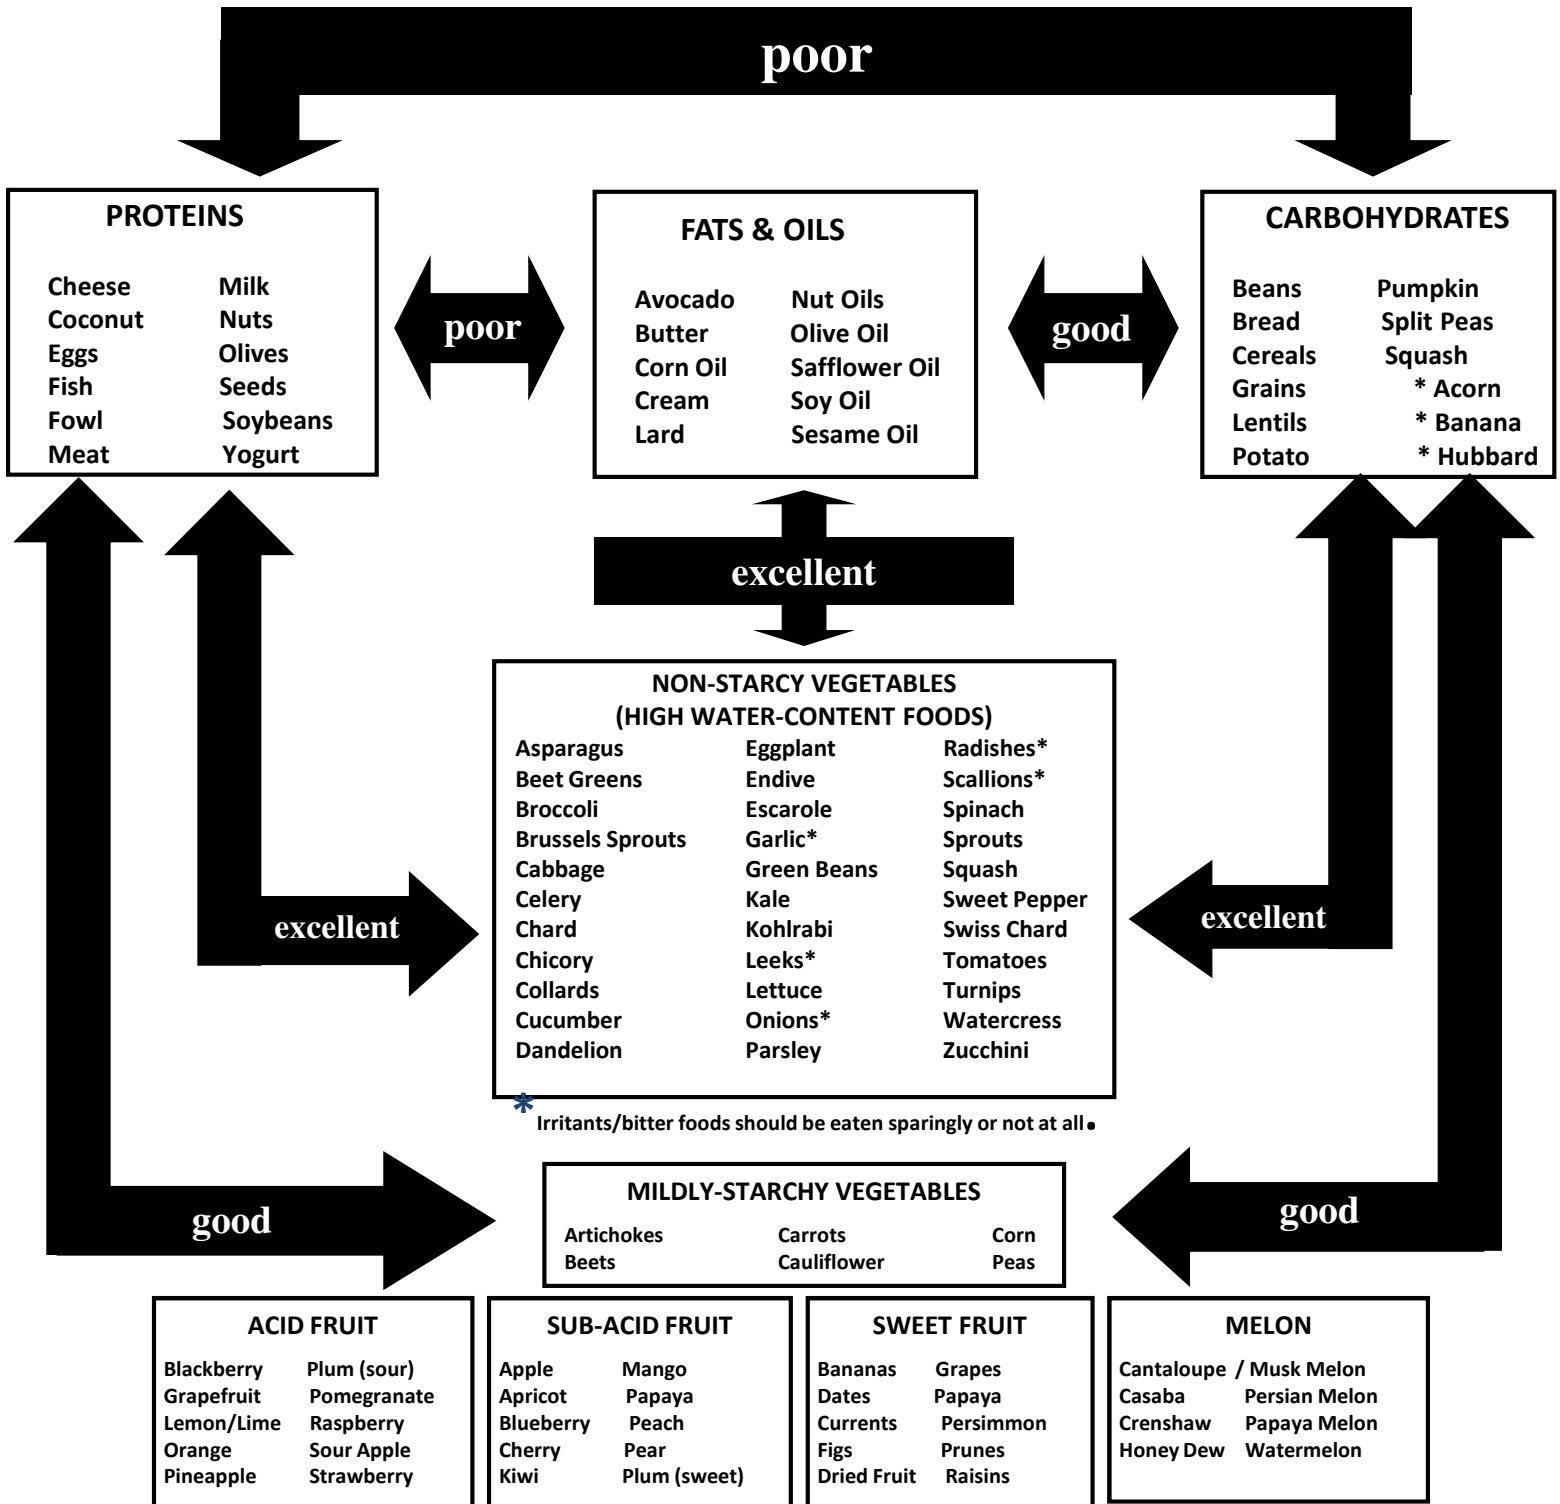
poor

PROTEINS

Cheese Milk
Coconut Nuts
Eggs Olives
Fish Seeds
Fowl Soybeans
Meat Yogurt

poor

FATS & OILS

Avocado Nut Oils
Butter Olive Oil
Corn Oil Safflower Oil
Cream Soy Oil
Lard Sesame Oil

good

CARBOHYDRATES

Beans Pumpkin
Bread Split Peas
Cereals Squash
Grains * Acorn
Lentils * Banana
Potato * Hubbard

excellent

NON-STARCY VEGETABLES
(HIGH WATER-CONTENT FOODS)

| | | |
|---|---|---|
| Asparagus | Eggplant | Radishes* |
| Beet Greens | Endive | Scallions* |
| Broccoli | Escarole | Spinach |
| Brussels Sprouts | Garlic* | Sprouts |
| Cabbage | Green Beans | Squash |
| Celery | Kale | Sweet Pepper |
| Chard | Kohlrabi | Swiss Chard |
| Chicory | Leeks* | Tomatoes |
| Collards | Lettuce | Turnips |
| Cucumber | Onions* | Watercress |
| Dandelion | Parsley | Zucchini |

excellent

excellent

* Irritants/bitter foods should be eaten sparingly or not at all.

good

MILDLY-STARCHY VEGETABLES

Artichokes Carrots Corn
Beets Cauliflower Peas

good

ACID FRUIT

Blackberry Plum (sour)
Grapefruit Pomegranate
Lemon/Lime Raspberry
Orange Sour Apple
Pineapple Strawberry

SUB-ACID FRUIT

Apple Mango
Apricot Papaya
Blueberry Peach
Cherry Pear
Kiwi Plum (sweet)

SWEET FRUIT

Bananas Grapes
Dates Papaya
Currents Persimmon
Figs Prunes
Dried Fruit Raisins

MELON

Cantaloupe / Musk Melon
Casaba Persian Melon
Crenshaw Papaya Melon
Honey Dew Watermelon